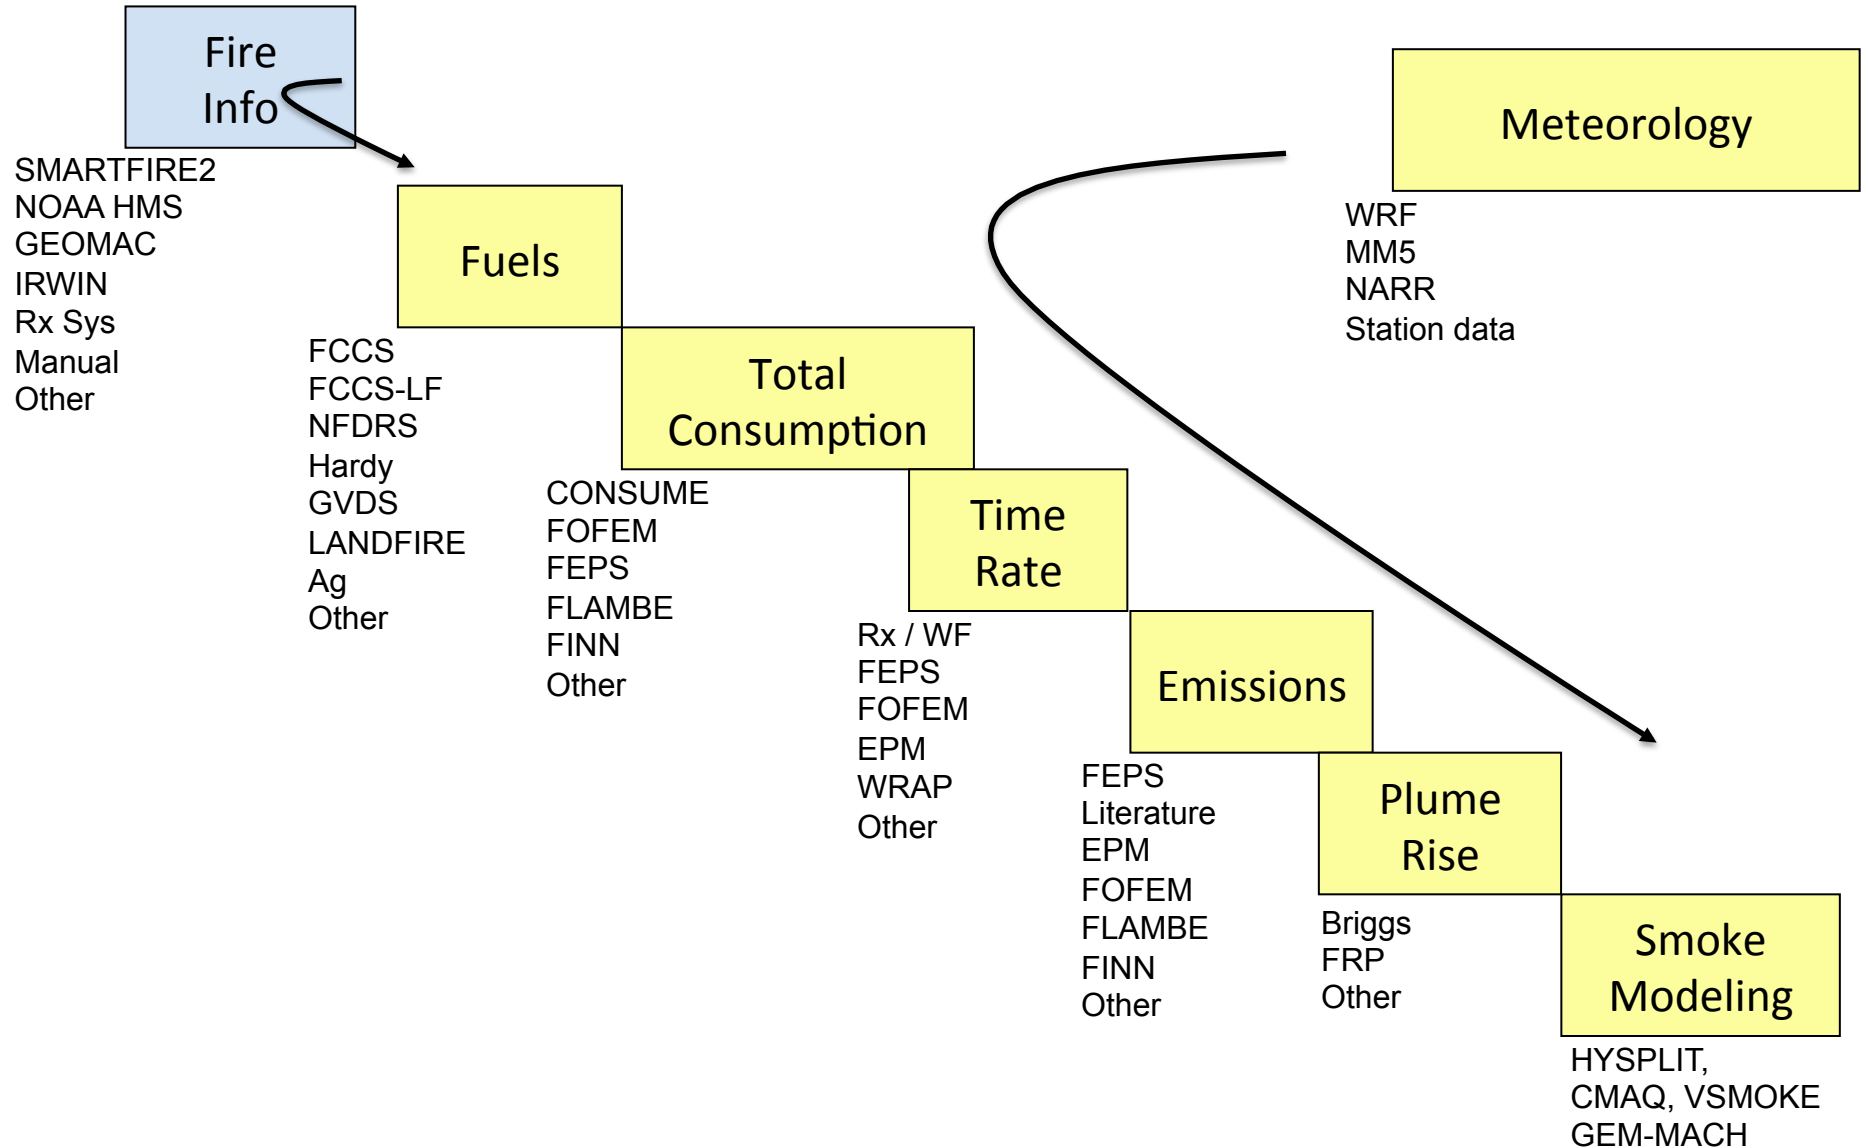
Fire Info

SMARTFIRE2
NOAA HMS
GEOMAC
IRWIN
Rx Sys
Manual
Other

Fuels

FCCS
FCCS-LF
NFDRS
Hardy
GVDS
LANDFIRE
Ag
Other

Total Consumption

CONSUME
FOFEM
FEPS
FLAMBE
FINN
Other

Time Rate

Rx / WF
FEPS
FOFEM
EPM
WRAP
Other

Emissions

FEPS
Literature
EPM
FOFEM
FLAMBE
FINN
Other

Plume Rise

Briggs
FRP
Other

Smoke Modeling

HYSPLIT,
CMAQ, VSMOKE
GEM-MACH

Meteorology

WRF
MM5
NARR
Station data